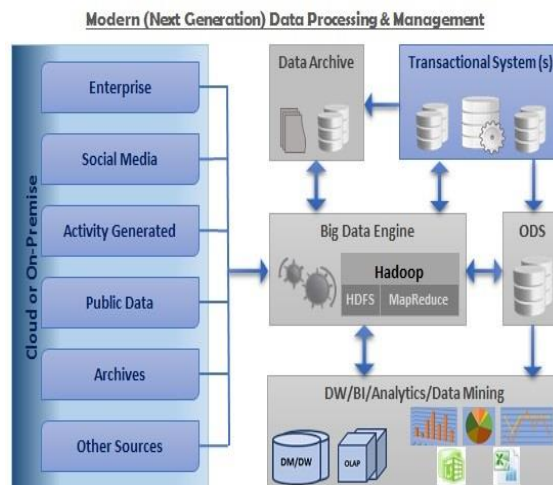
Modern (Next Generation) Data Processing & Management

Cloud or On-Premise

Enterprise

Social Media

Activity Generated

Public Data

Archives

Other Sources

Data Archive

Transactional System (s)

Big Data Engine

Hadoop

HDFS

MapReduce

ODS

DW/BI/Analytics/Data Mining

DM/DW

OLAP